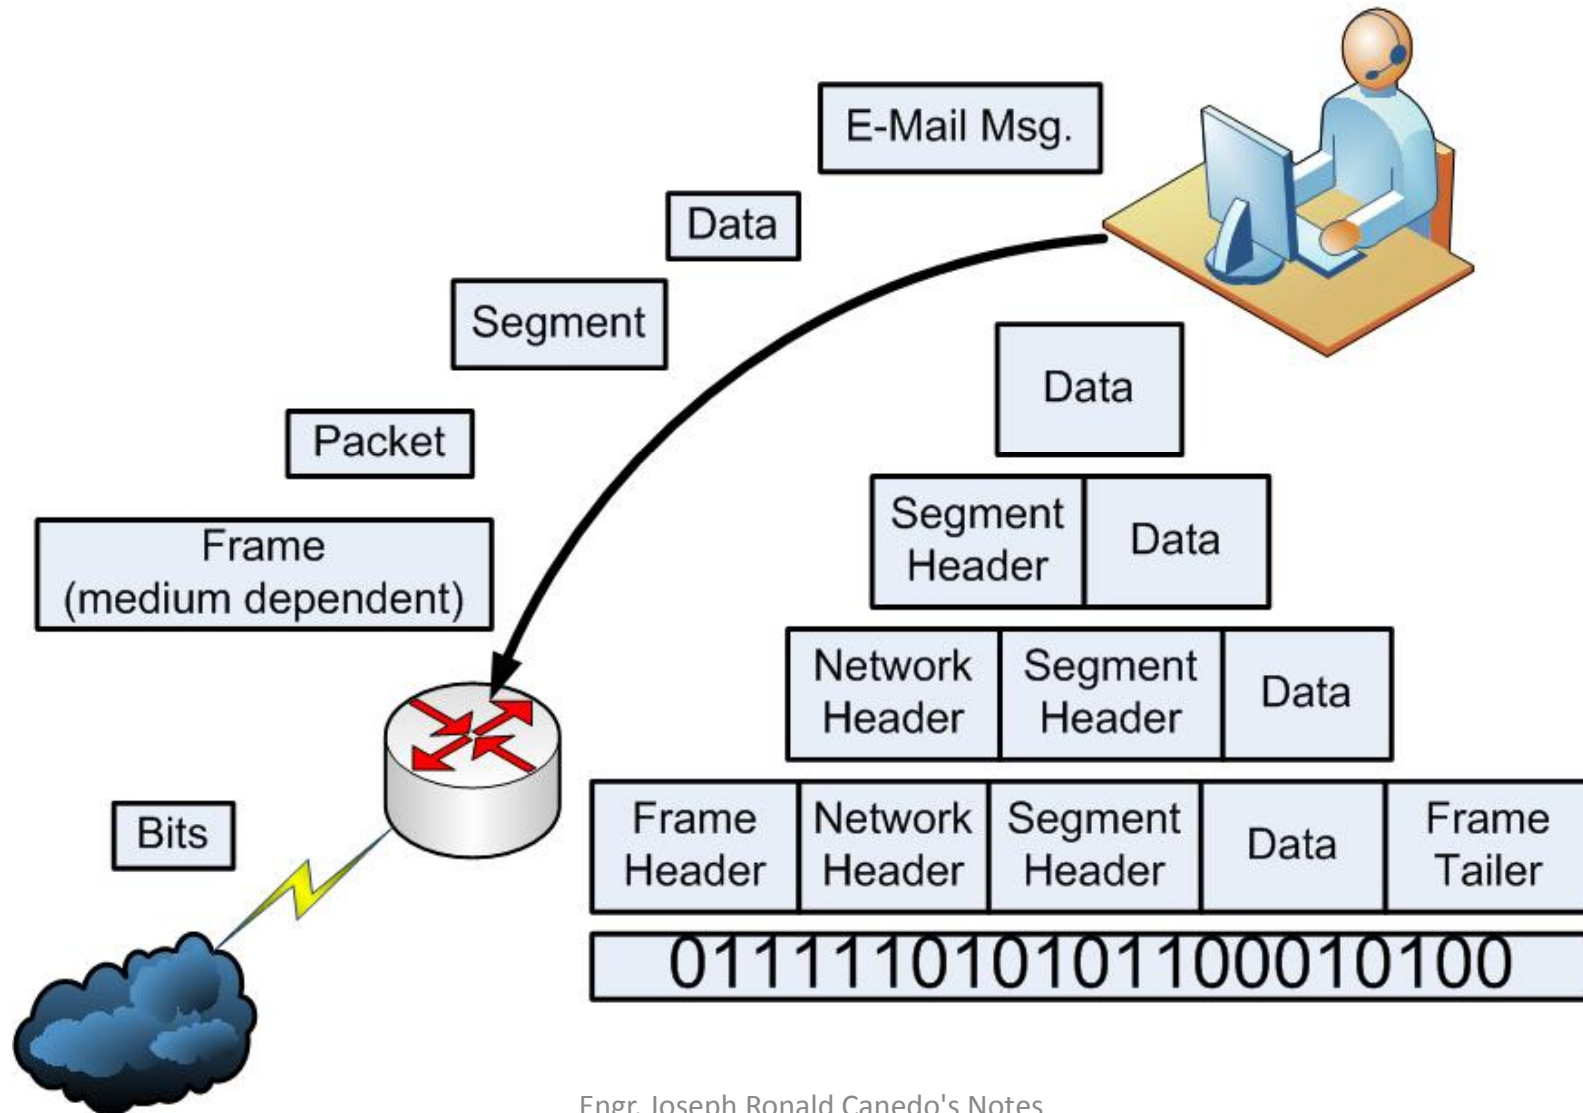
E-Mail Msg.

Data

Segment

Packet

Frame (medium dependent)

Bits

Data

| Segment Header | Data |
|---|---|

| Network Header | Segment Header | Data |
|---|---|---|

| Frame Header | Network Header | Segment Header | Data | Frame Tailer |
|---|---|---|---|---|

0111110101100010100

Engr. Joseph Ronald Canedo's Notes